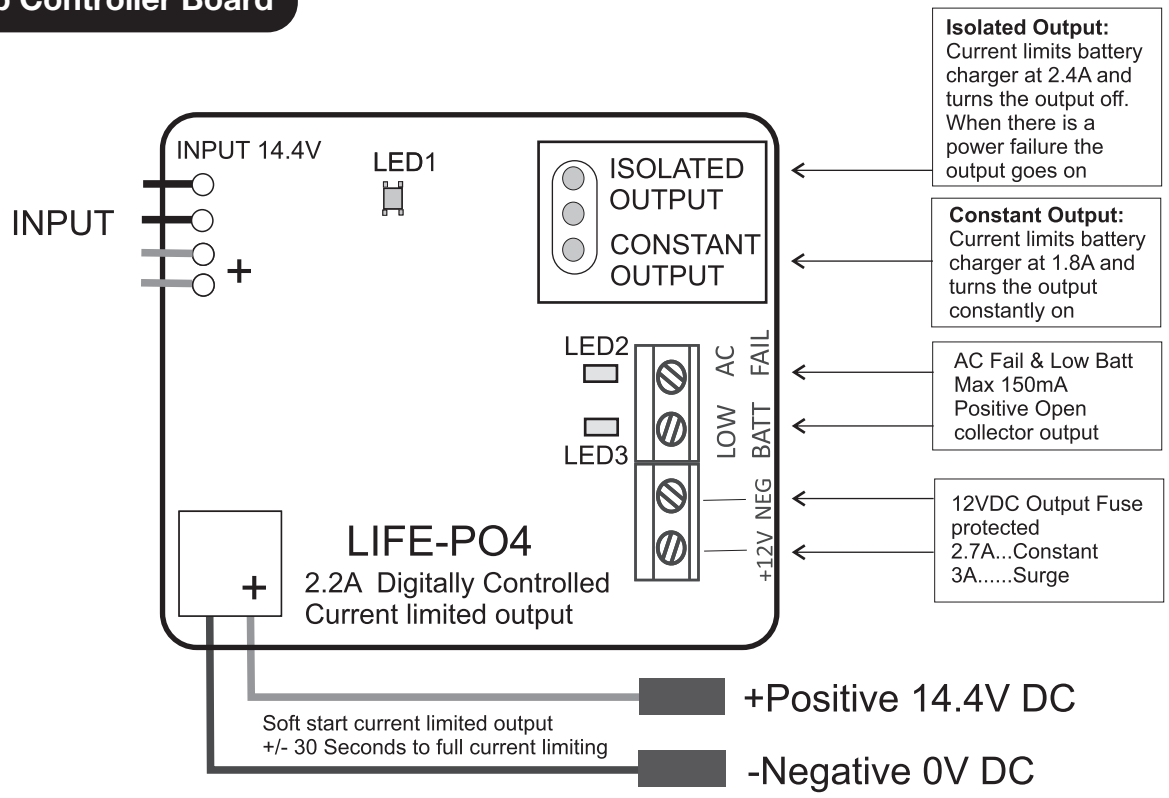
Controller Board

Isolated Output: Current limits battery charger at 2.4A and turns the output off. When there is a power failure the output goes on

Constant Output: Current limits battery charger at 1.8A and turns the output constantly on

AC Fail & Low Batt Max 150mA Positive Open collector output

12VDC Output Fuse protected
2.7A...Constant
3A......Surge

INPUT 14.4V

LED1

ISOLATED OUTPUT

CONSTANT OUTPUT

INPUT

+

LED2

LED3

AC FAIL

LOW BATT

NEG

+12V

LIFE-PO4

2.2A Digitally Controlled Current limited output

+

+Positive 14.4V DC

Soft start current limited output
+/- 30 Seconds to full current limiting

-Negative 0V DC